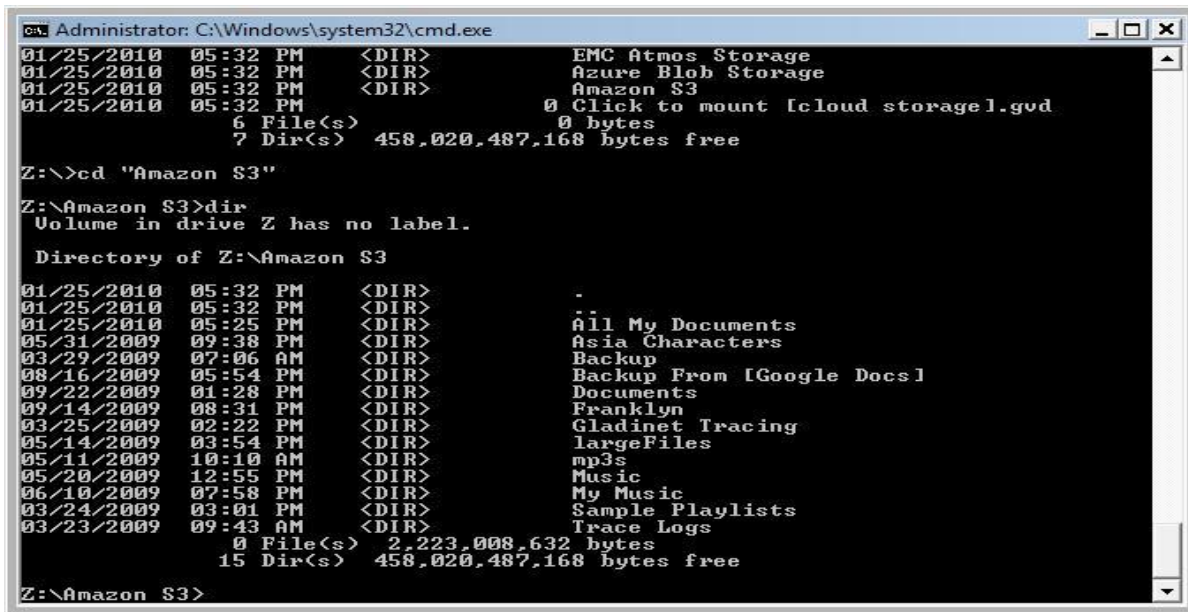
Administrator: C:\Windows\system32\cmd.exe

01/25/2010 05:32 PM <DIR> EMC Atmos Storage
01/25/2010 05:32 PM <DIR> Azure Blob Storage
01/25/2010 05:32 PM <DIR> Amazon S3
01/25/2010 05:32 PM 0 Click to mount [cloud storage].gvd
6 File(s) 0 bytes
7 Dir(s) 458,020,487,168 bytes free

Z:\>cd "Amazon S3"

Z:\Amazon S3>dir
Volume in drive Z has no label.

Directory of Z:\Amazon S3

01/25/2010 05:32 PM <DIR> .
01/25/2010 05:32 PM <DIR> ..
01/25/2010 05:25 PM <DIR> All My Documents
05/31/2009 09:38 PM <DIR> Asia Characters
03/29/2009 07:06 AM <DIR> Backup
08/16/2009 05:54 PM <DIR> Backup From [Google Docs]
09/22/2009 01:28 PM <DIR> Documents
09/14/2009 08:31 PM <DIR> Franklyn
03/25/2009 02:22 PM <DIR> Gladinet Tracing
05/14/2009 03:54 PM <DIR> largeFiles
05/11/2009 10:10 AM <DIR> mp3s
05/20/2009 12:55 PM <DIR> Music
06/10/2009 07:58 PM <DIR> My Music
03/24/2009 03:01 PM <DIR> Sample Playlists
03/23/2009 09:43 AM <DIR> Trace Logs
0 File(s) 2,223,008,632 bytes
15 Dir(s) 458,020,487,168 bytes free

Z:\Amazon S3>